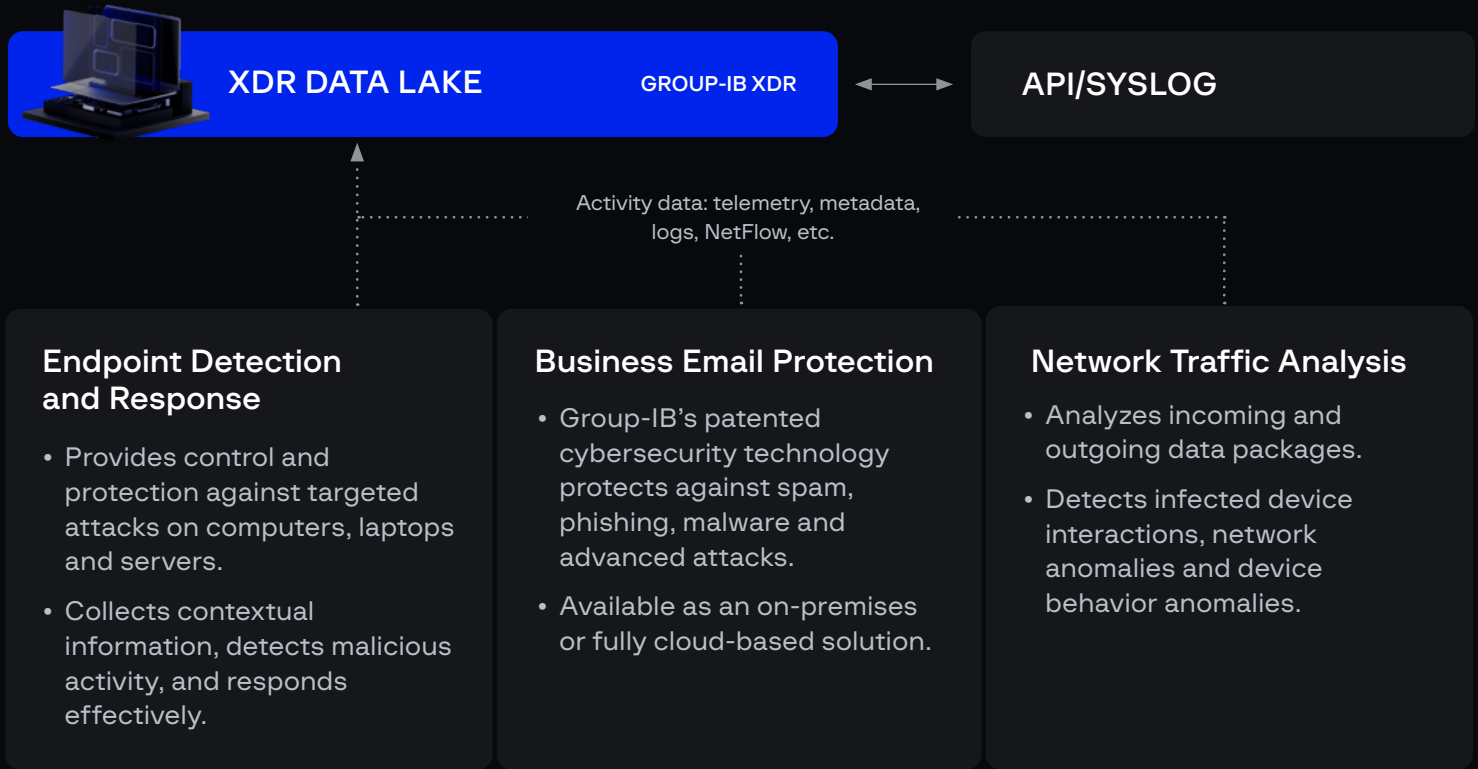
XDR DATA LAKE

GROUP-IB XDR

API/SYSLOG

Activity data: telemetry, metadata, logs, NetFlow, etc.

Endpoint Detection and Response

• Provides control and protection against targeted attacks on computers, laptops and servers.

• Collects contextual information, detects malicious activity, and responds effectively.

Business Email Protection

• Group-IB's patented cybersecurity technology protects against spam, phishing, malware and advanced attacks.

• Available as an on-premises or fully cloud-based solution.

Network Traffic Analysis

• Analyzes incoming and outgoing data packages.

• Detects infected device interactions, network anomalies and device behavior anomalies.